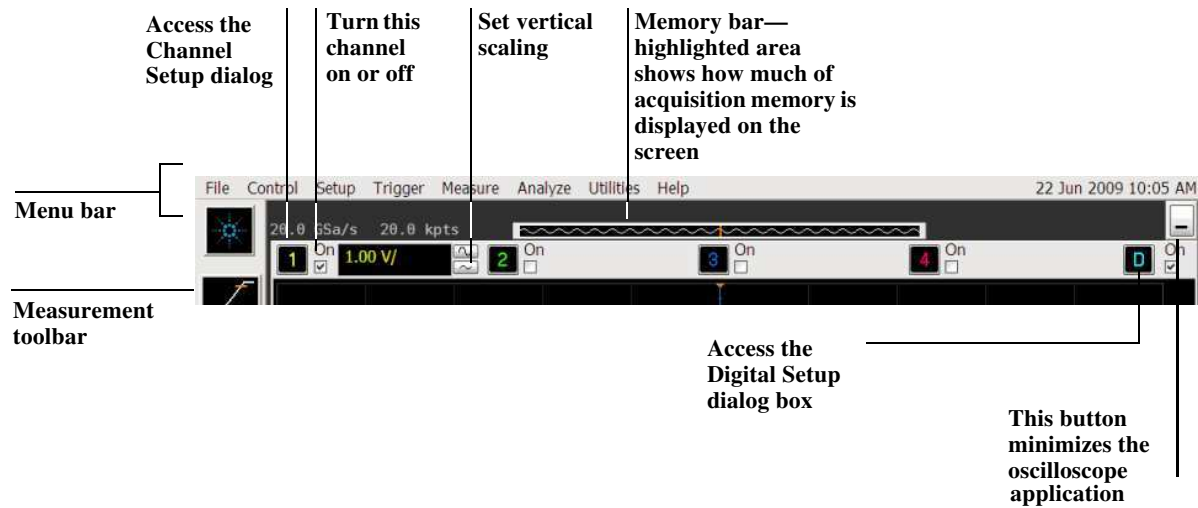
Access the Channel Setup dialog

Turn this channel on or off

Set vertical scaling

Memory bar—highlighted area shows how much of acquisition memory is displayed on the screen

Menu bar

File Control Setup Trigger Measure Analyze Utilities Help

22 Jun 2009 10:05 AM

20.0 GSa/s 20.0 kpts

1 On 1.00 V/

2 On

3 On

4 On

D On

Measurement toolbar

Access the Digital Setup dialog box

This button minimizes the oscilloscope application